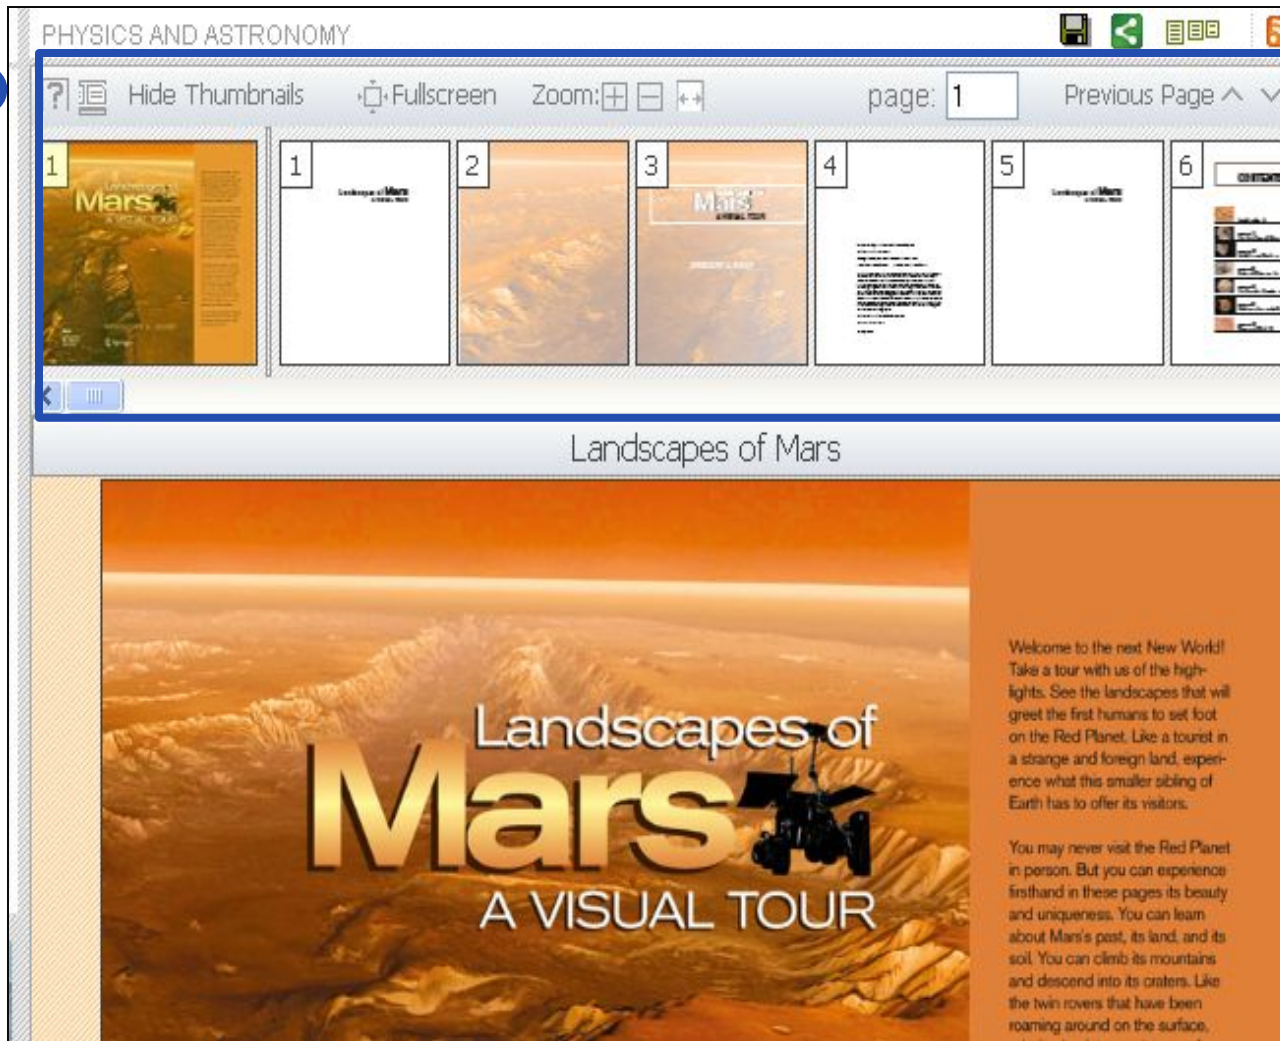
PHYSICS AND ASTRONOMY

? Hide Thumbnails Fullscreen Zoom: page: 1 Previous Page

1 1 2 3 4 5 6

Landscapes of Mars

Landscapes of Mars A VISUAL TOUR

Welcome to the next New World! Take a tour with us of the highlights. See the landscapes that will greet the first humans to set foot on the Red Planet. Like a tourist in a strange and foreign land, experience what this smaller sibling of Earth has to offer its visitors.

You may never visit the Red Planet in person. But you can experience firsthand in these pages its beauty and uniqueness. You can learn about Mars's past, its land, and its soil. You can climb its mountains and descend into its craters. Like the twin rovers that have been roaming around on the surface,